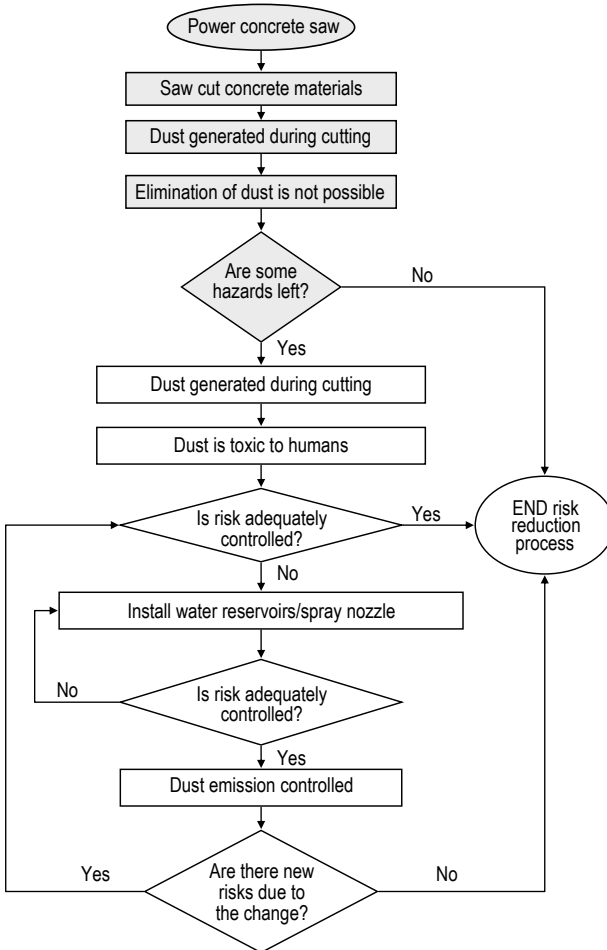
Power concrete saw

Saw cut concrete materials

Dust generated during cutting

Elimination of dust is not possible

Are some hazards left?

No

Yes

Dust generated during cutting

Dust is toxic to humans

Is risk adequately controlled?

Yes

END risk reduction process

No

Install water reservoirs/spray nozzle

No

Is risk adequately controlled?

Yes

Dust emission controlled

Yes

Are there new risks due to the change?

No